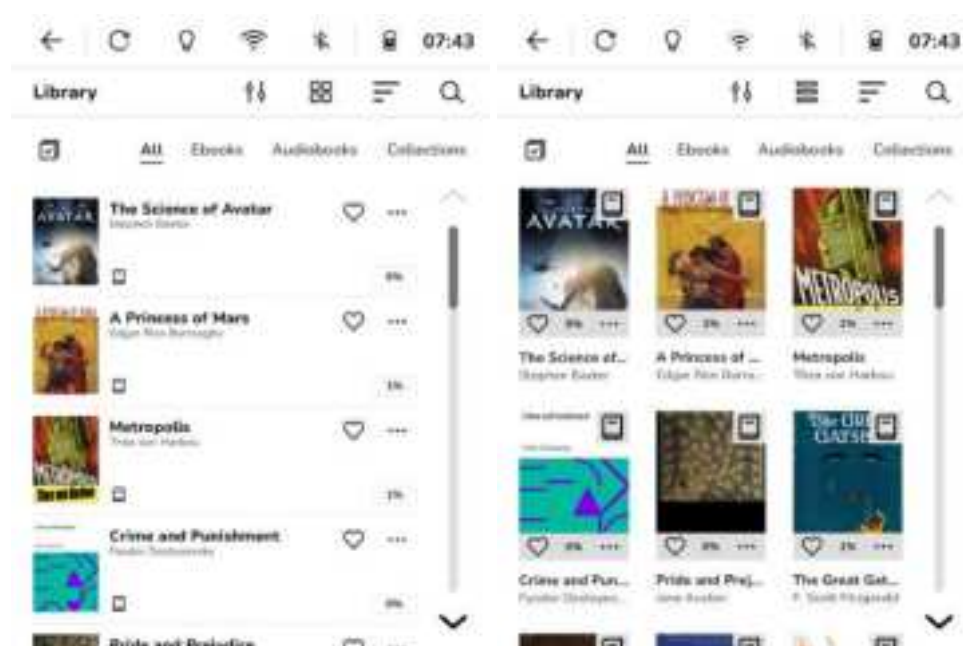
07:43

Library

All Ebooks Audiobooks Collections

AVATAR

The Science of Avatar
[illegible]

0%

A Princess of Mars
Edgar Rice Burroughs

1%

Metropolis
Thea von Harbou

1%

Crime and Punishment
Fyodor Dostoyevsky

0%

Pride and Prejudice

07:43

Library

All Ebooks Audiobooks Collections

AVATAR

0%

The Science of...
Stephen Baxter

1%

A Princess of ...
Edgar Rice Burro...

METROPOLIS

1%

Metropolis
Thea von Harbou

0%

Crime and Pun...
Fyodor Dostoyev...

0%

Pride and Prej...
Jane Austen

The GREAT GATSBY

1%

The Great Gat...
F. Scott Fitzgerald